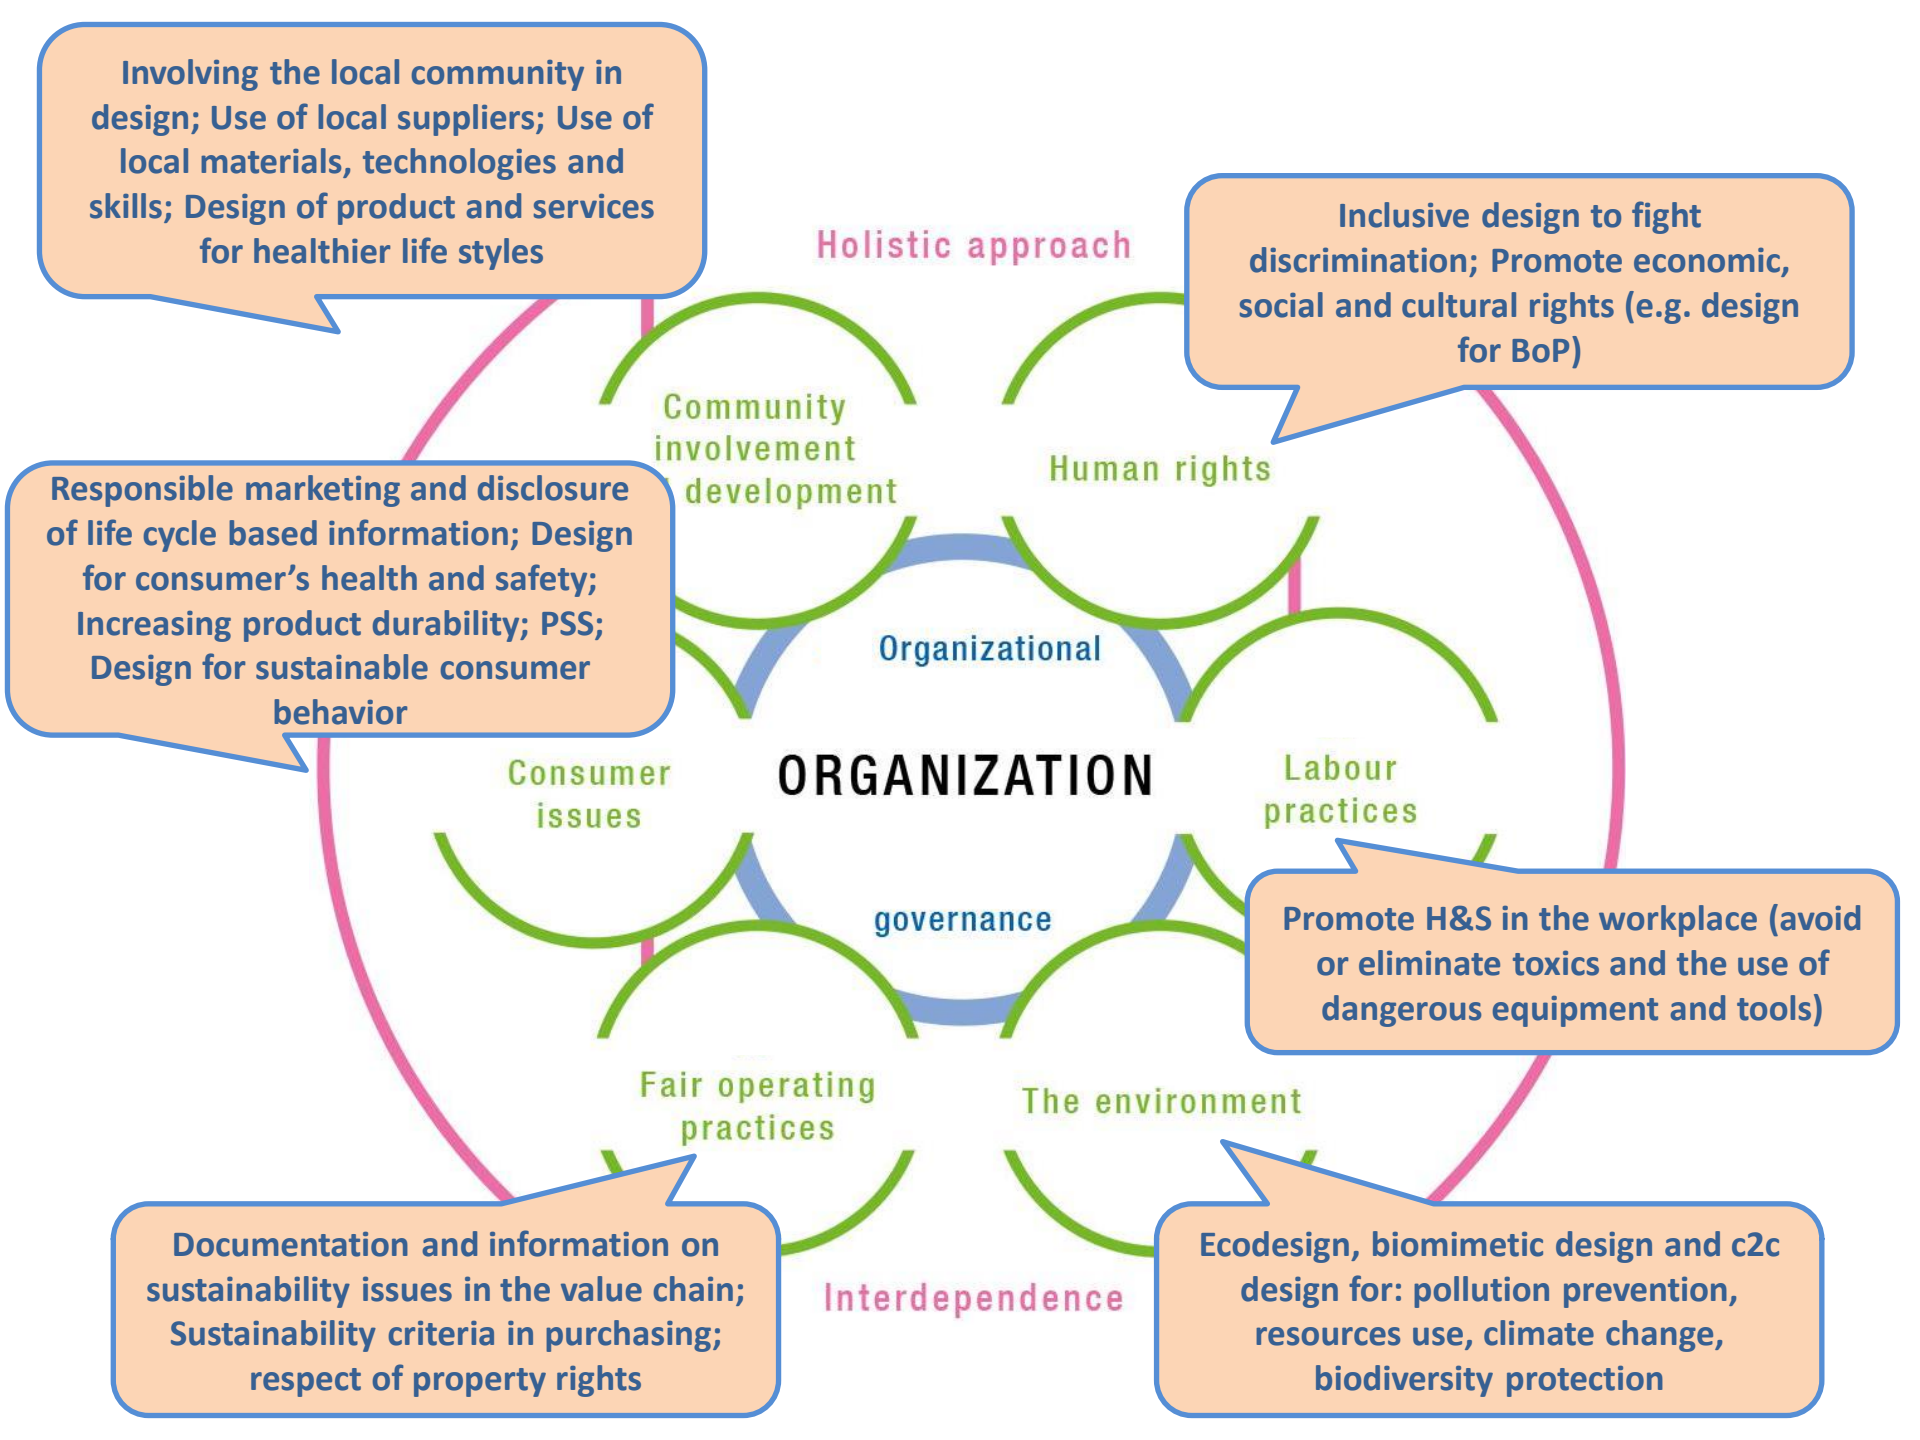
Involving the local community in design; Use of local suppliers; Use of local materials, technologies and skills; Design of product and services for healthier life styles

Holistic approach

Inclusive design to fight discrimination; Promote economic, social and cultural rights (e.g. design for BoP)

Community involvement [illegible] development

Human rights

Responsible marketing and disclosure of life cycle based information; Design for consumer's health and safety; Increasing product durability; PSS; Design for sustainable consumer behavior

Organizational

Consumer issues

ORGANIZATION

Labour practices

governance

Promote H&S in the workplace (avoid or eliminate toxics and the use of dangerous equipment and tools)

Fair operating practices

The environment

Documentation and information on sustainability issues in the value chain; Sustainability criteria in purchasing; respect of property rights

Interdependence

Ecodesign, biomimetic design and c2c design for: pollution prevention, resources use, climate change, biodiversity protection